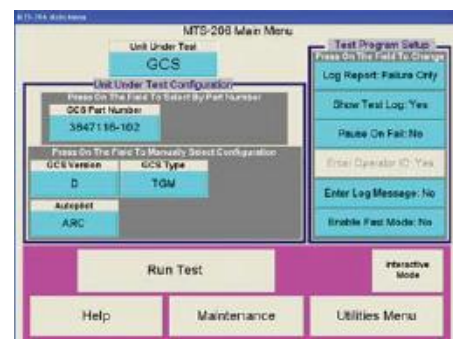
MTS-206 Main Menu

MTS-206 Main Menu

Unit Under Test
GCS

Unit Under Test Configuration
Press On The Field To Select By Part Number
GCS Part Number
3847116-102

Press On The Field To Manually Select Configuration
GCS Version
D
GCS Type
TGM
Autopilot
ARC

Test Program Setup
Press On The Field To Change
Log Report: Failure Only
Show Test Log: Yes
Pause On Fail: No
Enter Operator ID: Yes
Enter Log Message: No
Enable Fast Mode: No

Run Test
Interactive Mode
Help
Maintenance
Utilities Menu